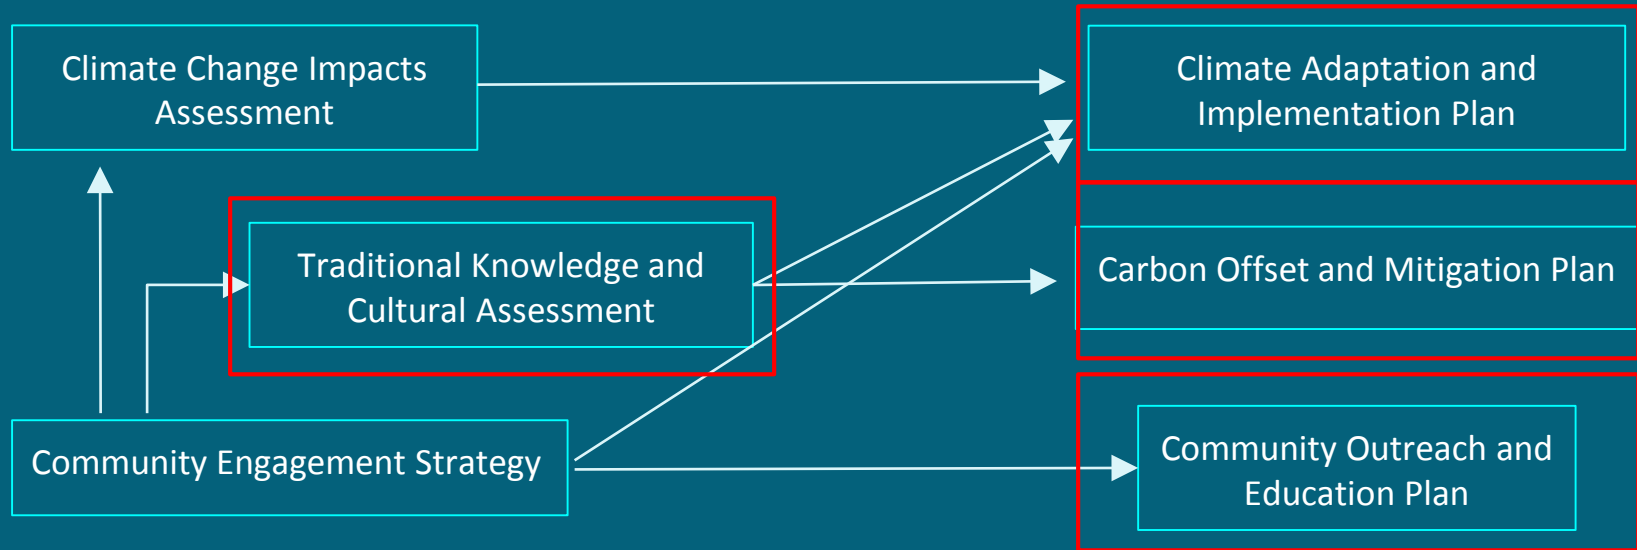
Climate Change Impacts Assessment

Climate Adaptation and Implementation Plan

Traditional Knowledge and Cultural Assessment

Carbon Offset and Mitigation Plan

Community Engagement Strategy

Community Outreach and Education Plan